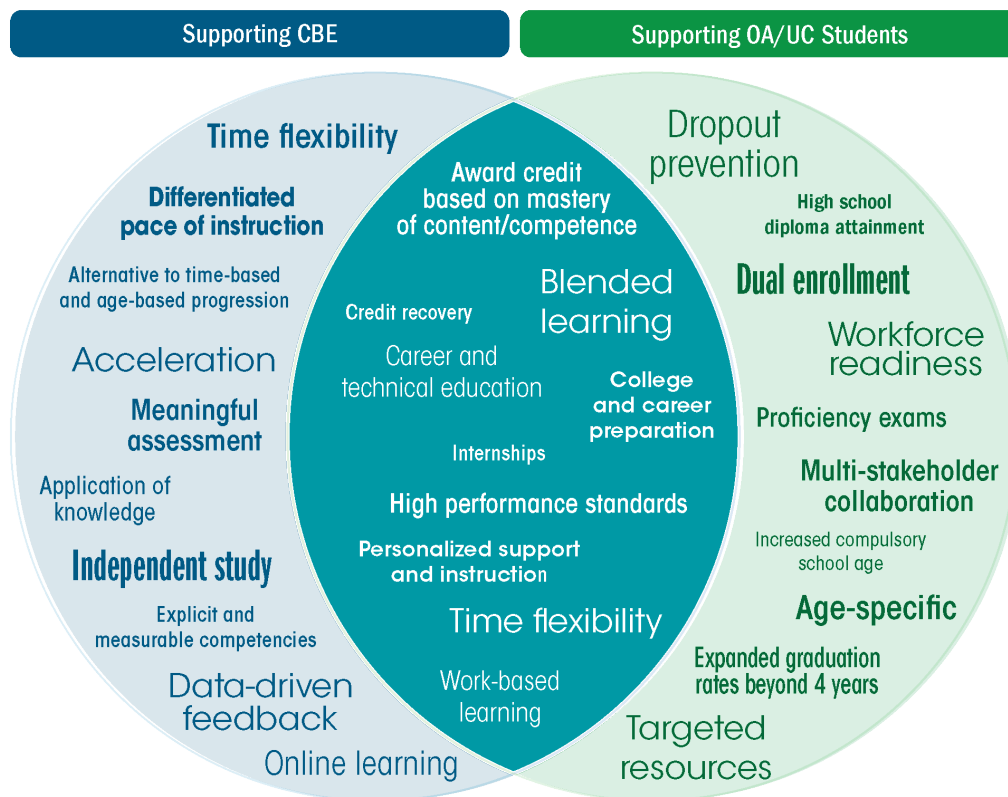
Supporting CBE

Supporting OA/UC Students

Time flexibility

Differentiated pace of instruction

Alternative to time-based and age-based progression

Acceleration

Meaningful assessment

Application of knowledge

Independent study

Explicit and measurable competencies

Data-driven feedback

Online learning

Award credit based on mastery of content/competence

Blended learning

Credit recovery

Career and technical education

College and career preparation

Internships

High performance standards

Personalized support and instruction

Time flexibility

Work-based learning

Dropout prevention

High school diploma attainment

Dual enrollment

Workforce readiness

Proficiency exams

Multi-stakeholder collaboration

Increased compulsory school age

Age-specific

Expanded graduation rates beyond 4 years

Targeted resources